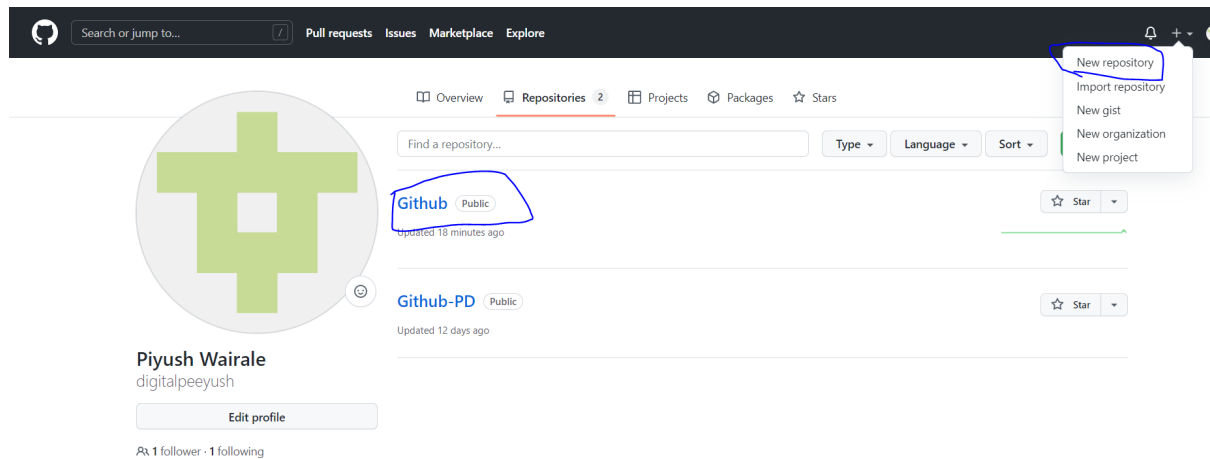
Search or jump to... /
Pull requests Issues Marketplace Explore

+

New repository
Import repository
New gist
New organization
New project

Overview Repositories 2 Projects Packages Stars

Find a repository...
Type Language Sort

Github Public
Updated 18 minutes ago
Star

Github-PD Public
Updated 12 days ago
Star

Piyush Wairale
digitalpeeyush

Edit profile

1 follower · 1 following